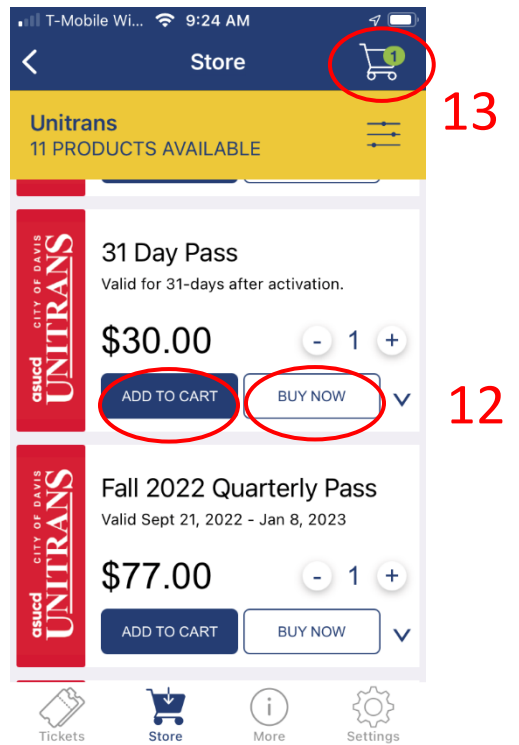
T-Mobile Wi... 9:24 AM

Store

1

13

Unitrans
11 PRODUCTS AVAILABLE

CITY OF DAVIS
asucd UNITRANS

31 Day Pass
Valid for 31-days after activation.

$30.00

- 1 +

ADD TO CART

BUY NOW

12

CITY OF DAVIS
asucd UNITRANS

Fall 2022 Quarterly Pass
Valid Sept 21, 2022 - Jan 8, 2023

$77.00

- 1 +

ADD TO CART

BUY NOW

Tickets
Store
More
Settings